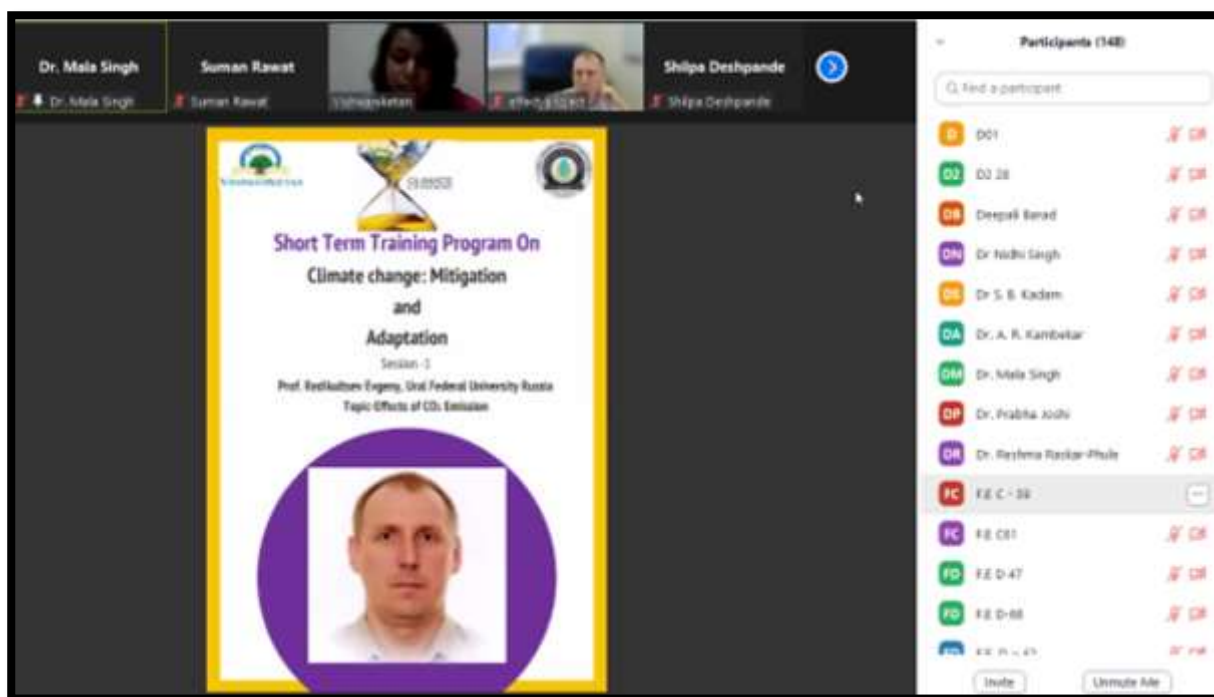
Dr. Mala Singh
Dr. Mala Singh
Suman Rawat
Suman Rawat
Vishwaniketan
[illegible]
Shilpa Deshpande
Shilpa Deshpande

Participants (148)
Find a participant
D D01
D2 D2 28
DB Deepali Barad
DN Dr Nidhi Singh
DS Dr S. B. Kadam
DA Dr. A. R. Kambekar
DM Dr. Mala Singh
DP Dr. Prabha Joshi
DR Dr. Reshma Raskar-Phule
FC F.E C - 38
FC F.E C61
FD F.E D 47
FD F.E D-88
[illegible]
Invite
Unmute Me

Vishwaniketan
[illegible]

Short Term Training Program On
Climate change: Mitigation
and
Adaptation
Session -1
Prof. Redkultsev Evgeny, Ural Federal University Russia
Topic Effects of $CO_2$ Emission